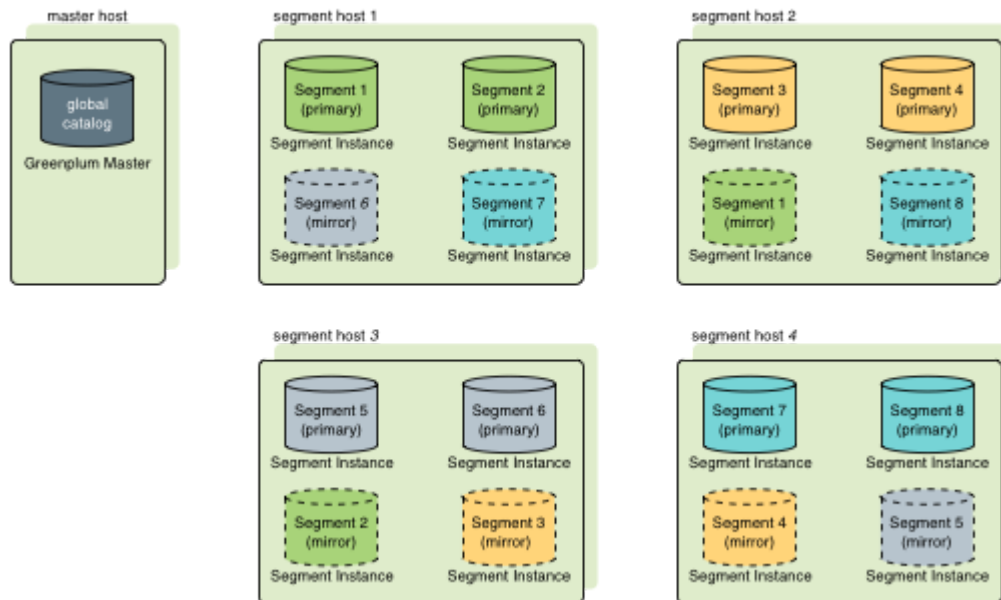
master host

global catalog

Greenplum Master

segment host 1

Segment 1 (primary)
Segment Instance

Segment 2 (primary)
Segment Instance

Segment 6 (mirror)
Segment Instance

Segment 7 (mirror)
Segment Instance

segment host 2

Segment 3 (primary)
Segment Instance

Segment 4 (primary)
Segment Instance

Segment 1 (mirror)
Segment Instance

Segment 8 (mirror)
Segment Instance

segment host 3

Segment 5 (primary)
Segment Instance

Segment 6 (primary)
Segment Instance

Segment 2 (mirror)
Segment Instance

Segment 3 (mirror)
Segment Instance

segment host 4

Segment 7 (primary)
Segment Instance

Segment 8 (primary)
Segment Instance

Segment 4 (mirror)
Segment Instance

Segment 5 (mirror)
Segment Instance